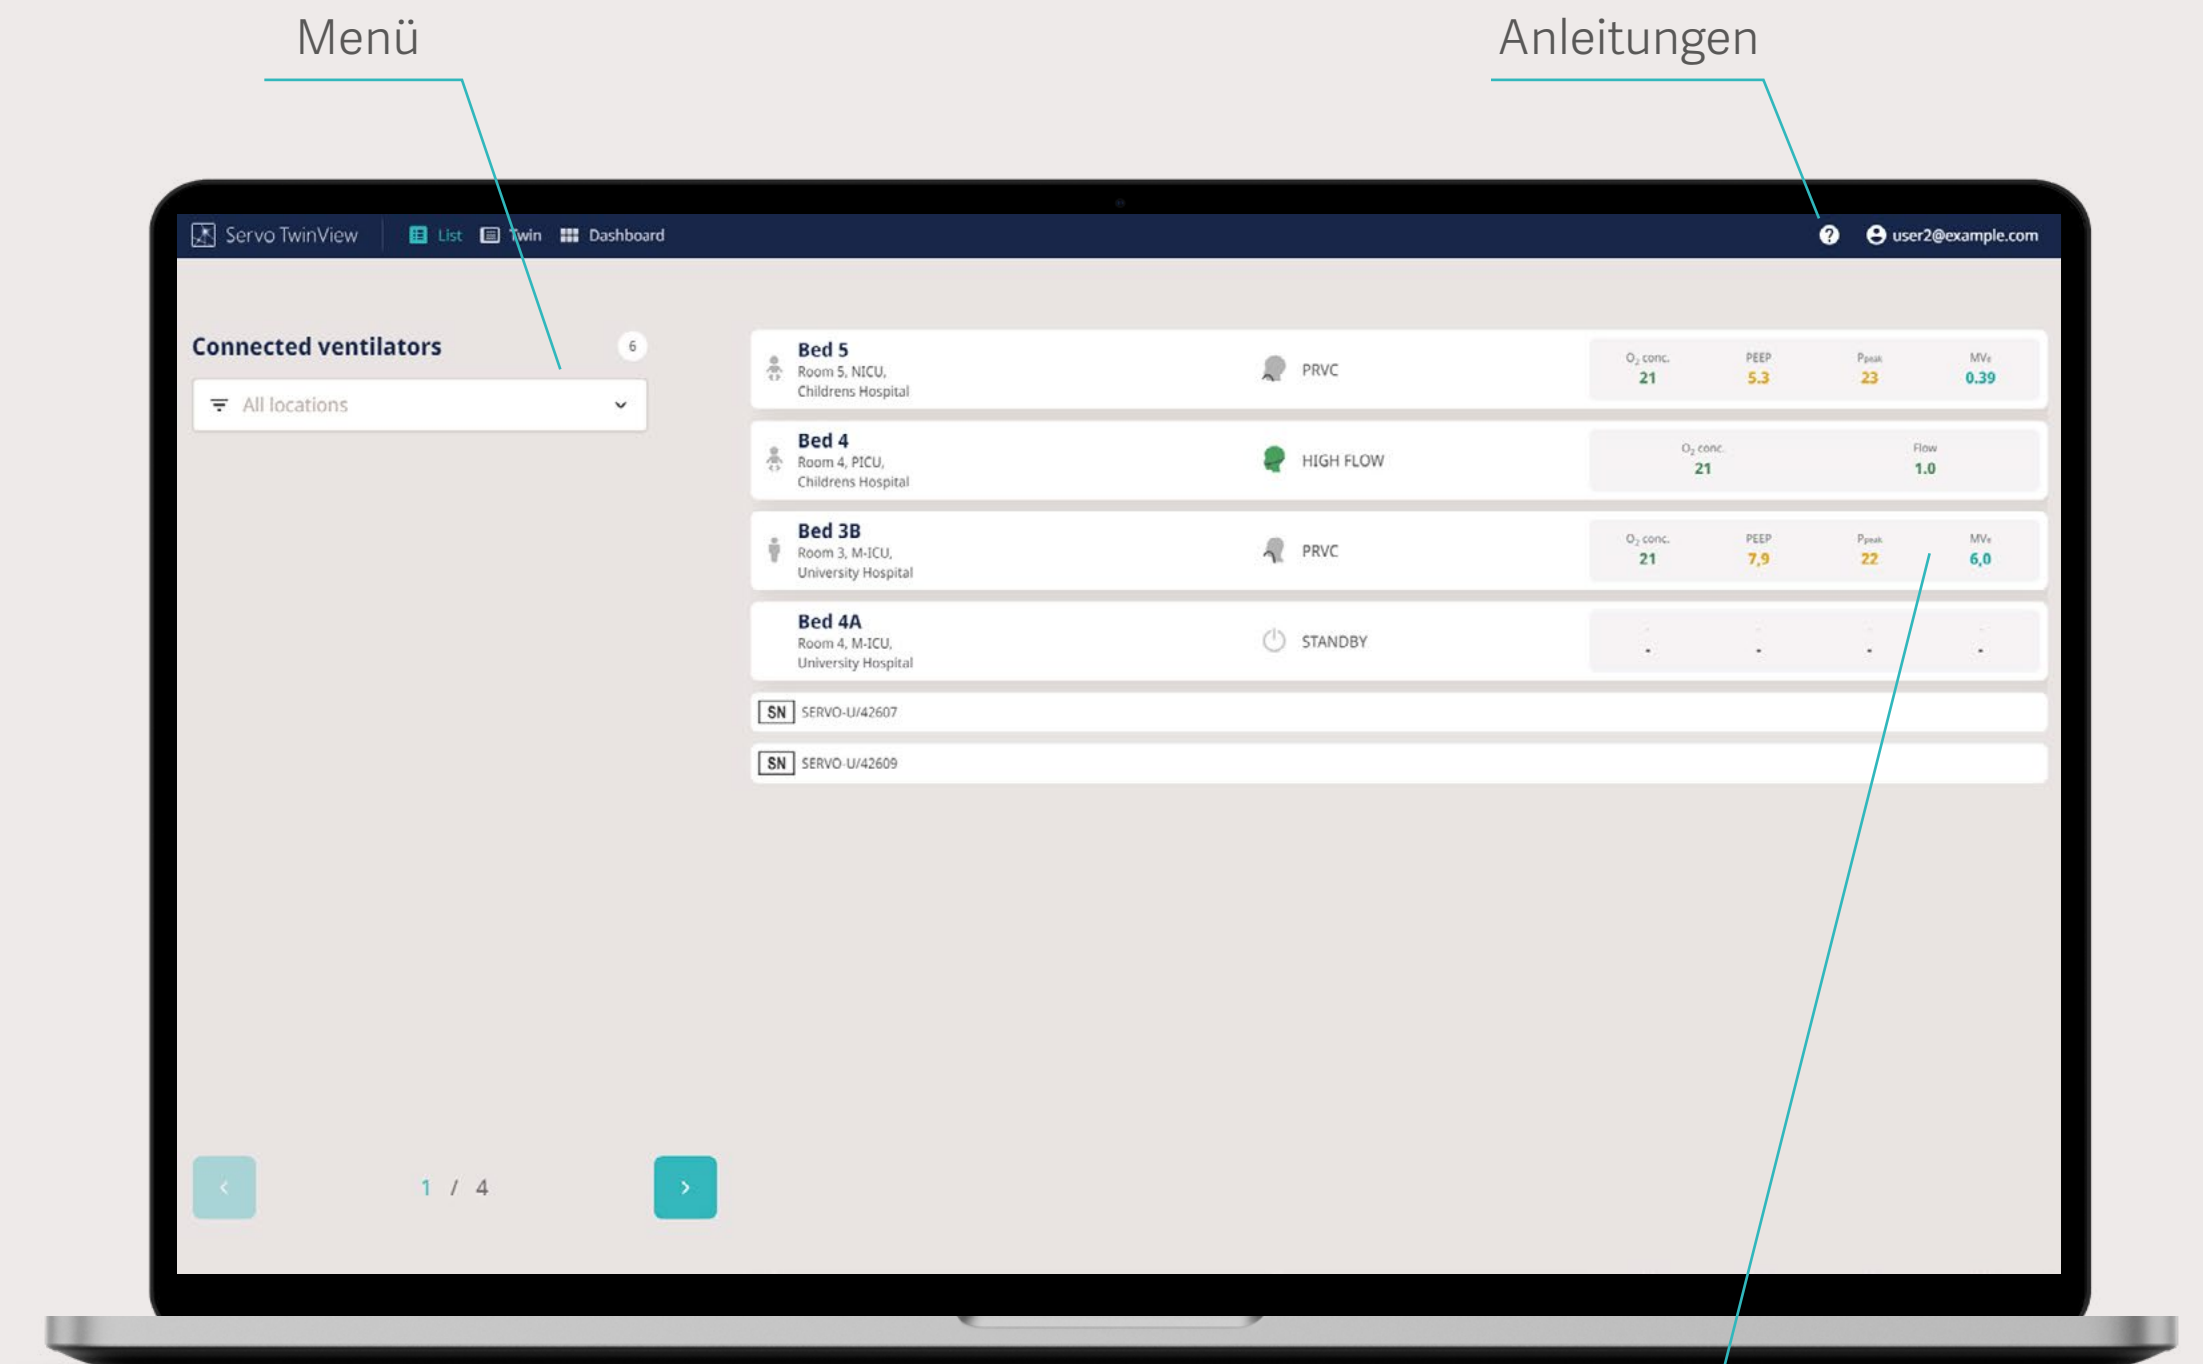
Menü

Anleitungen

Servo TwinView List Twin Dashboard

user2@example.com

Connected ventilators 6

All locations

Bed 5
Room 5, NICU,
Childrens Hospital
PRVC
$O_2$ conc. 21
PEEP 5.3
$P_{peak}$ 23
$MV_e$ 0.39

Bed 4
Room 4, PICU,
Childrens Hospital
HIGH FLOW
$O_2$ conc. 21
Flow 1.0

Bed 3B
Room 3, M-ICU,
University Hospital
PRVC
$O_2$ conc. 21
PEEP 7,9
$P_{peak}$ 22
$MV_e$ 6,0

Bed 4A
Room 4, M-ICU,
University Hospital
STANDBY
- - - -

SN SERVO-U/42607

SN SERVO-U/42609

1 / 4